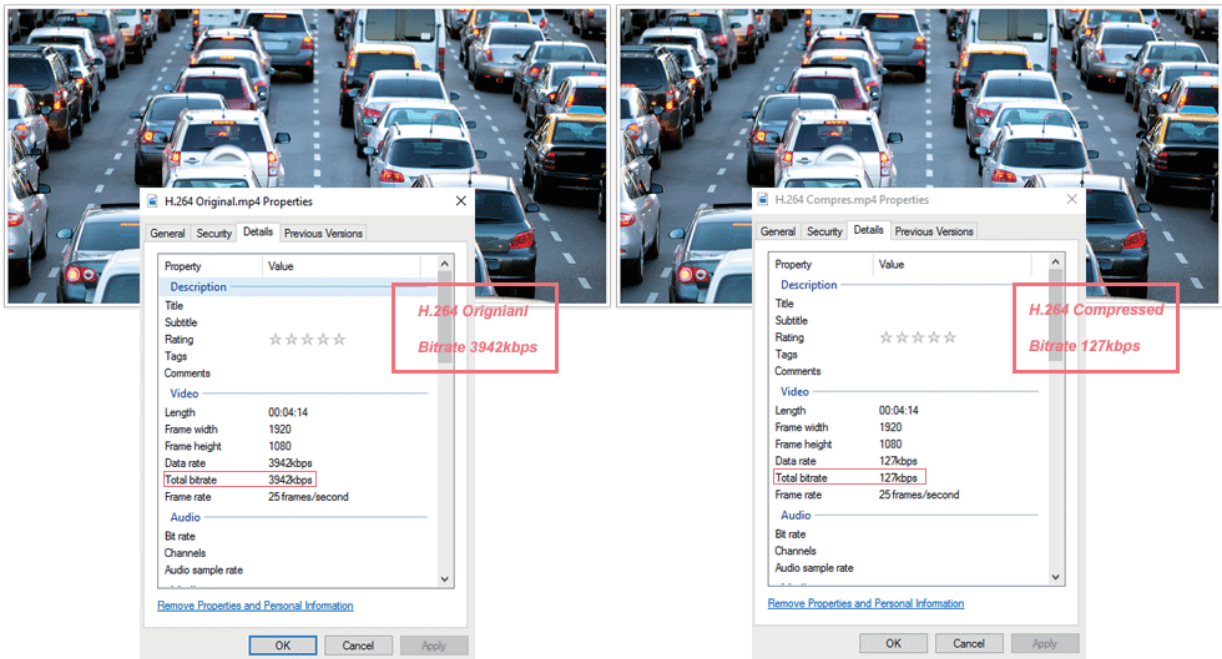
H.264 Original.mp4 Properties

General | Security | Details | Previous Versions

| Property | Value |
|---|---|
| Description | |
| Title | |
| Subtitle | |
| Rating | ☆☆☆☆☆ |
| Tags | |
| Comments | |
| Video | |
| Length | 00:04:14 |
| Frame width | 1920 |
| Frame height | 1080 |
| Data rate | 3942kbps |
| Total bitrate | 3942kbps |
| Frame rate | 25 frames/second |
| Audio | |
| Bit rate | |
| Channels | |
| Audio sample rate | |

Remove Properties and Personal Information

OK | Cancel | Apply

H.264 Origniani
Bitrate 3942kbps

H.264 Compres.mp4 Properties

General | Security | Details | Previous Versions

| Property | Value |
|---|---|
| Description | |
| Title | |
| Subtitle | |
| Rating | ☆☆☆☆☆ |
| Tags | |
| Comments | |
| Video | |
| Length | 00:04:14 |
| Frame width | 1920 |
| Frame height | 1080 |
| Data rate | 127kbps |
| Total bitrate | 127kbps |
| Frame rate | 25 frames/second |
| Audio | |
| Bit rate | |
| Channels | |
| Audio sample rate | |

Remove Properties and Personal Information

OK | Cancel | Apply

H.264 Compressed
Bitrate 127kbps